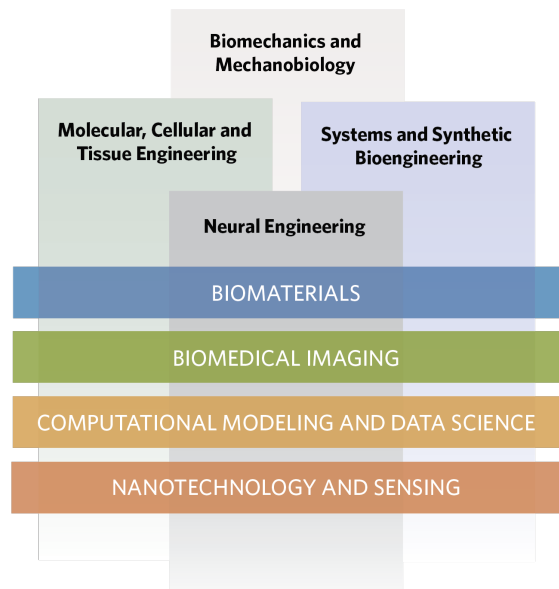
Biomechanics and Mechanobiology

Molecular, Cellular and Tissue Engineering

Systems and Synthetic Bioengineering

Neural Engineering

BIOMATERIALS

BIOMEDICAL IMAGING

COMPUTATIONAL MODELING AND DATA SCIENCE

NANOTECHNOLOGY AND SENSING